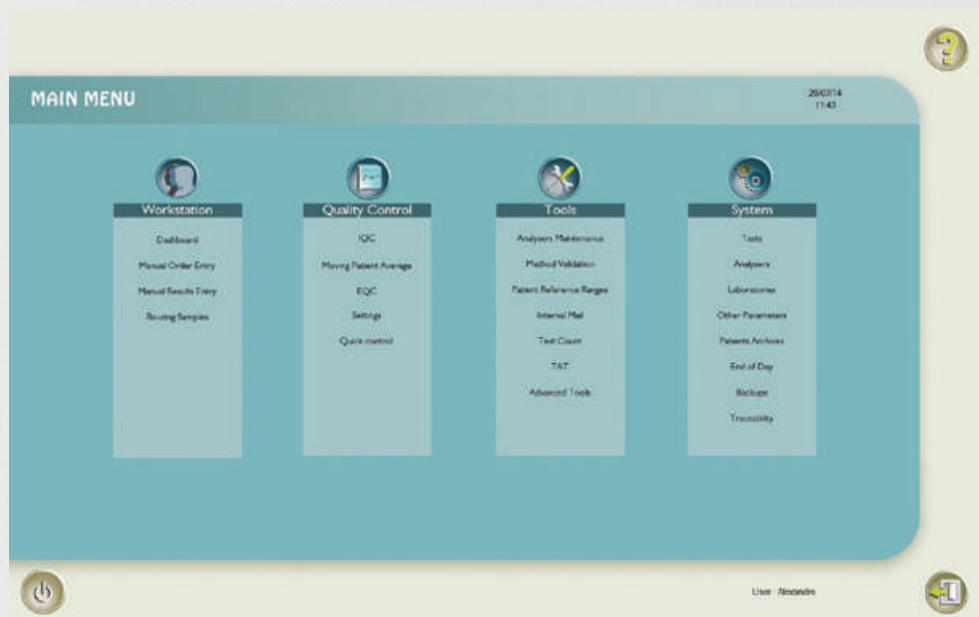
MAIN MENU

20/07/14
11:43

Workstation

Dashboard

Manual Order Entry

Manual Results Entry

Routing Samples

Quality Control

IQC

Moving Patient Average

EQC

Settings

Quick control

Tools

Analysers Maintenance

Method Validation

Patient Reference Ranges

Internal Mail

Test Count

TAT

Advanced Tools

System

Tests

Analysers

Laboratories

Other Parameters

Patients Archives

End of Day

Backups

Traceability

User : Alexandre